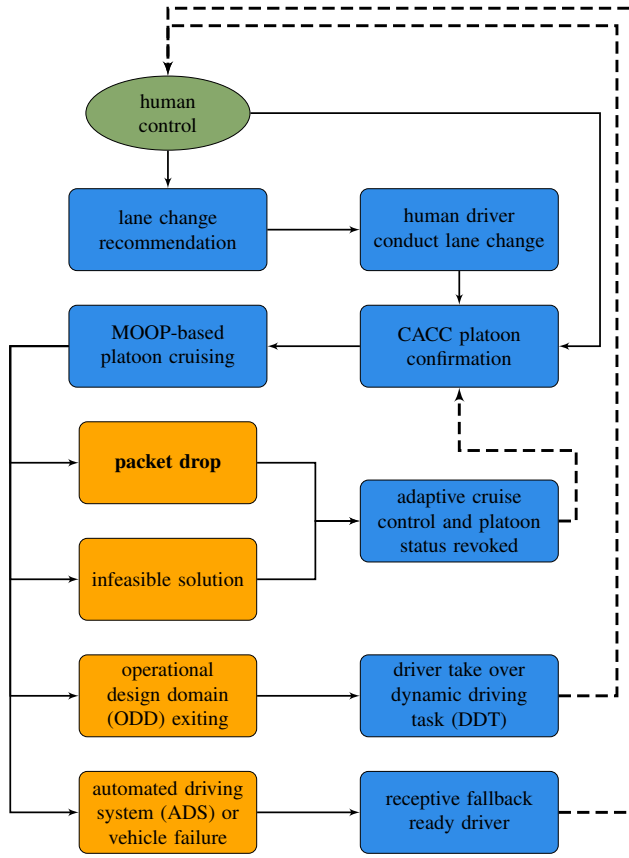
human control

lane change recommendation

human driver conduct lane change

MOOP-based platoon cruising

CACC platoon confirmation

**packet drop**

adaptive cruise control and platoon status revoked

infeasible solution

operational design domain (ODD) exiting

driver take over dynamic driving task (DDT)

automated driving system (ADS) or vehicle failure

receptive fallback ready driver